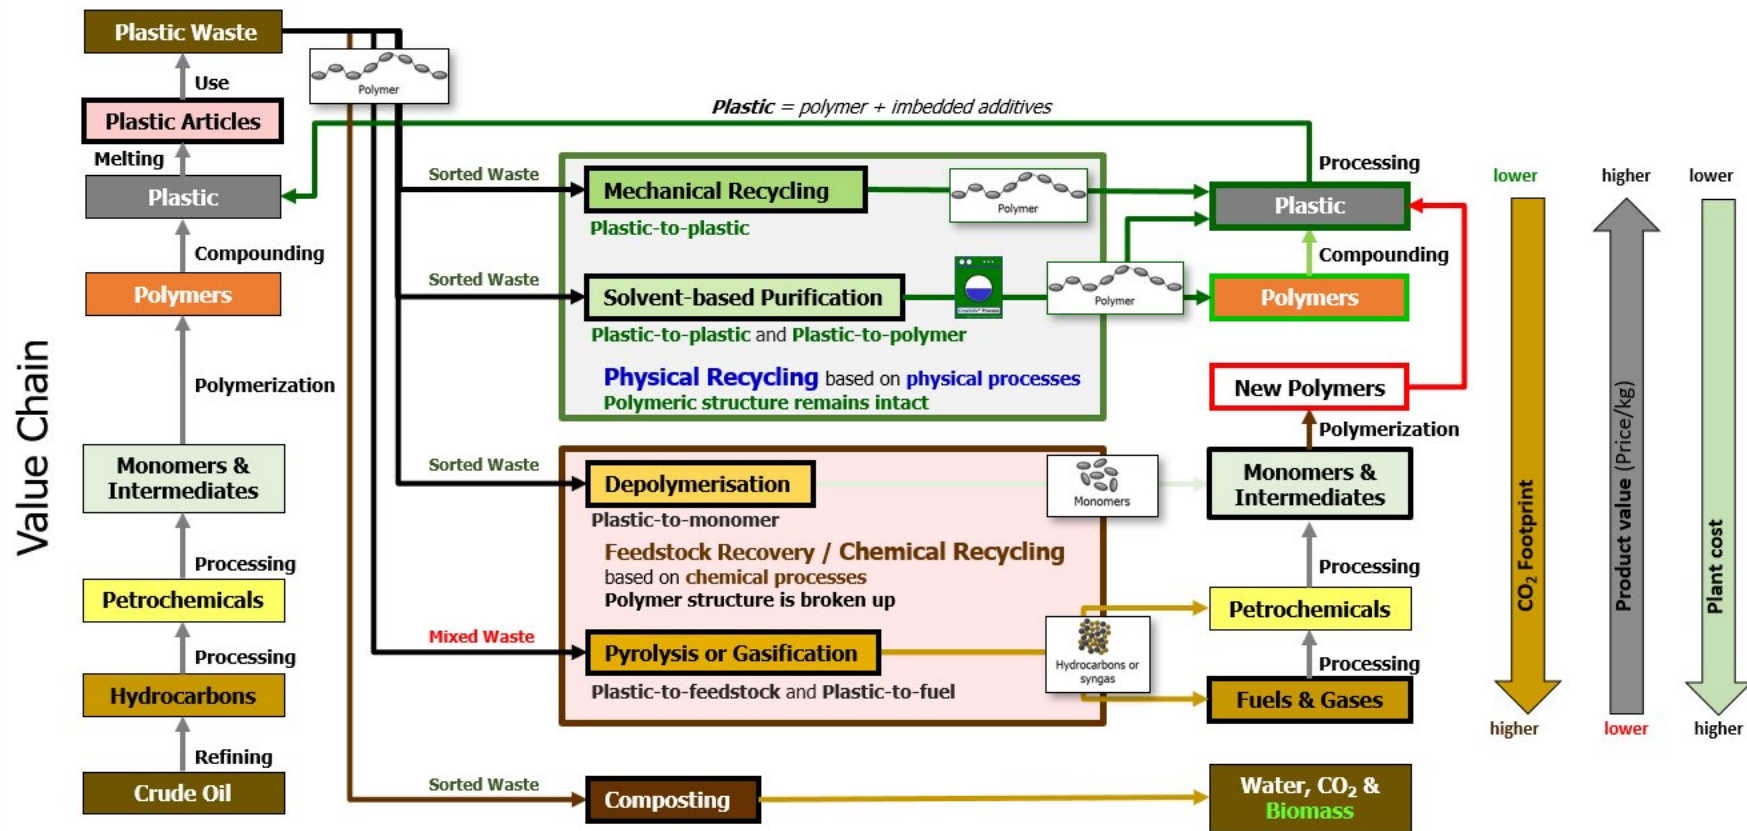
Value Chain

Plastic Waste

Use

Plastic Articles

Melting

Plastic

Compounding

Polymers

Polymerization

Monomers & Intermediates

Processing

Petrochemicals

Processing

Hydrocarbons

Refining

Crude Oil

Polymer

*Plastic* = polymer + imbedded additives

Sorted Waste

Mechanical Recycling

Polymer

Plastic-to-plastic

Sorted Waste

Solvent-based Purification

Polymer

Plastic-to-plastic and Plastic-to-polymer

Physical Recycling based on physical processes
Polymeric structure remains intact

Sorted Waste

Depolymerisation

Monomers

Plastic-to-monomer

Feedstock Recovery / Chemical Recycling
based on chemical processes
Polymer structure is broken up

Mixed Waste

Pyrolysis or Gasification

Hydrocarbons or syngas

Plastic-to-feedstock and Plastic-to-fuel

Sorted Waste

Composting

Processing

Plastic

Compounding

Polymers

New Polymers

Polymerization

Monomers & Intermediates

Processing

Petrochemicals

Processing

Fuels & Gases

Water, $CO_2$ & Biomass

lower

$CO_2$ Footprint

higher

higher

Product value (Price/kg)

lower

lower

Plant cost

higher